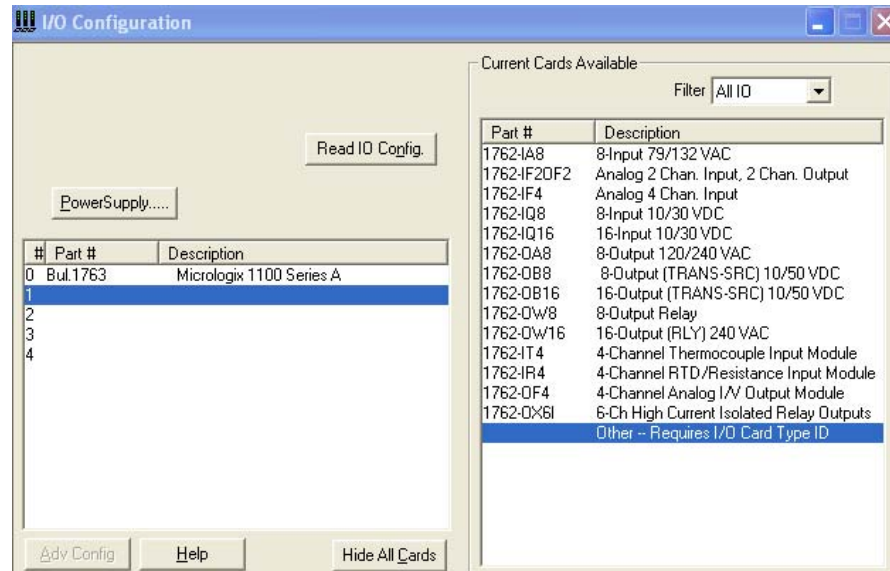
I/O Configuration

Read IO Config.

PowerSupply.....

| # | Part # | Description |
|---|---|---|
| 0 | Bul.1763 | Micrologix 1100 Series A |
| 1 | | |
| 2 | | |
| 3 | | |
| 4 | | |

Adv Config
Help
Hide All Cards

Current Cards Available

Filter All IO

| Part # | Description |
|---|---|
| 1762-IA8 | 8-Input 79/132 VAC |
| 1762-IF2OF2 | Analog 2 Chan. Input, 2 Chan. Output |
| 1762-IF4 | Analog 4 Chan. Input |
| 1762-IQ8 | 8-Input 10/30 VDC |
| 1762-IQ16 | 16-Input 10/30 VDC |
| 1762-OA8 | 8-Output 120/240 VAC |
| 1762-OB8 | 8-Output (TRANS-SRC) 10/50 VDC |
| 1762-OB16 | 16-Output (TRANS-SRC) 10/50 VDC |
| 1762-OW8 | 8-Output Relay |
| 1762-OW16 | 16-Output (RLY) 240 VAC |
| 1762-IT4 | 4-Channel Thermocouple Input Module |
| 1762-IR4 | 4-Channel RTD/Resistance Input Module |
| 1762-OF4 | 4-Channel Analog I/V Output Module |
| 1762-OX6I | 6-Ch High Current Isolated Relay Outputs |
| | Other -- Requires I/O Card Type ID |